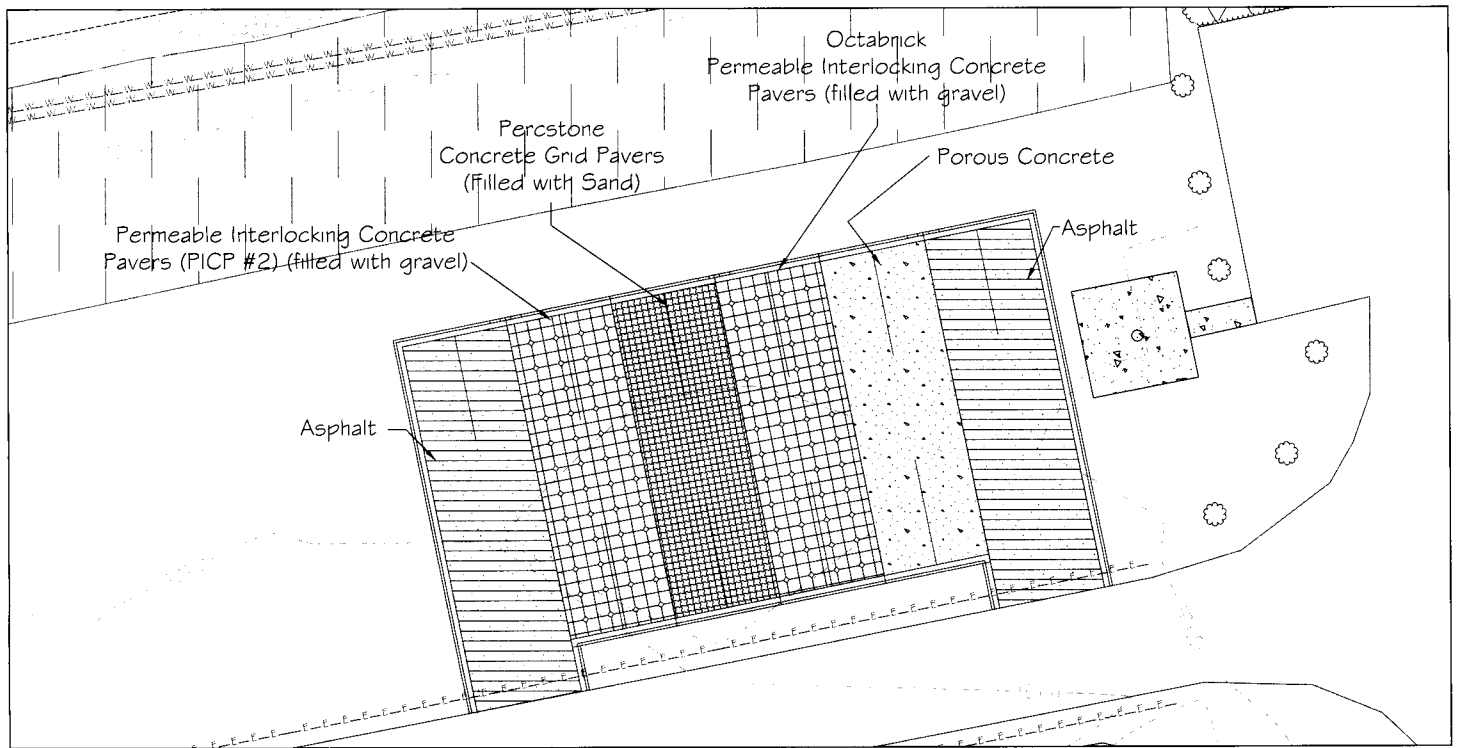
Octabrick
Permeable Interlocking Concrete Pavers (filled with gravel)

Percstone
Concrete Grid Pavers (Filled with Sand)

Porous Concrete

Asphalt

Permeable Interlocking Concrete Pavers (PICP #2) (filled with gravel)

Asphalt